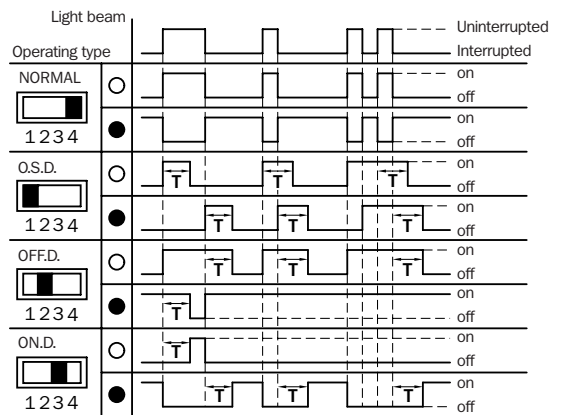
Light beam

Operating type

Uninterrupted

Interrupted

NORMAL

1234

on

off

on

off

O.S.D.

1234

T

T

T

on

off

T

T

T

on

off

OFF.D.

1234

T

T

T

on

off

T

on

off

ON.D.

1234

T

on

off

T

T

T

on

off